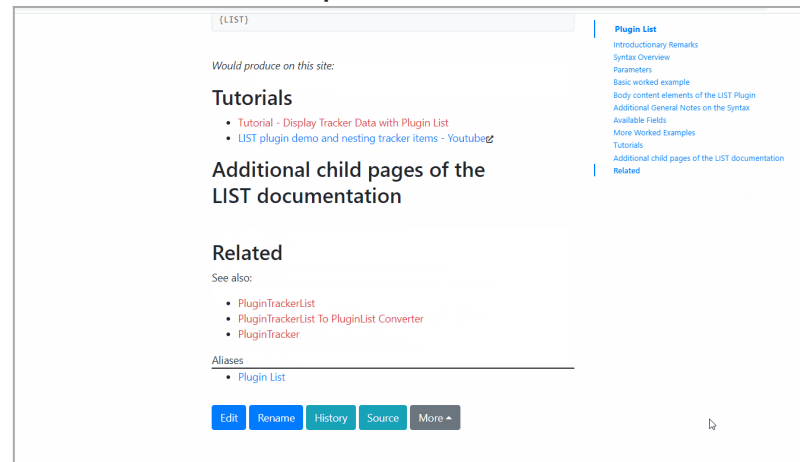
{LIST}

Would produce on this site:

Tutorials

- Tutorial - Display Tracker Data with Plugin List
- LIST plugin demo and nesting tracker items - Youtube

Additional child pages of the LIST documentation

Related

See also:

- PluginTrackerList
- PluginTrackerList To PluginList Converter
- PluginTracker

Aliases

- Plugin List

Edit Rename History Source More

Plugin List
Introductionary Remarks
Syntax Overview
Parameters
Basic worked example
Body content elements of the LIST Plugin
Additional General Notes on the Syntax
Available Fields
More Worked Examples
Tutorials
Additional child pages of the LIST documentation
Related